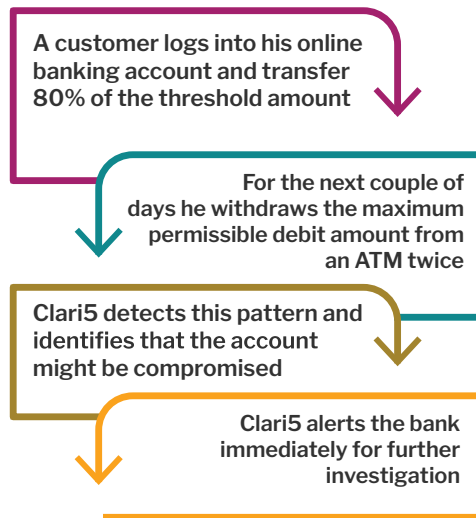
A customer logs into his online banking account and transfer 80% of the threshold amount

For the next couple of days he withdraws the maximum permissible debit amount from an ATM twice

Clari5 detects this pattern and identifies that the account might be compromised

Clari5 alerts the bank immediately for further investigation